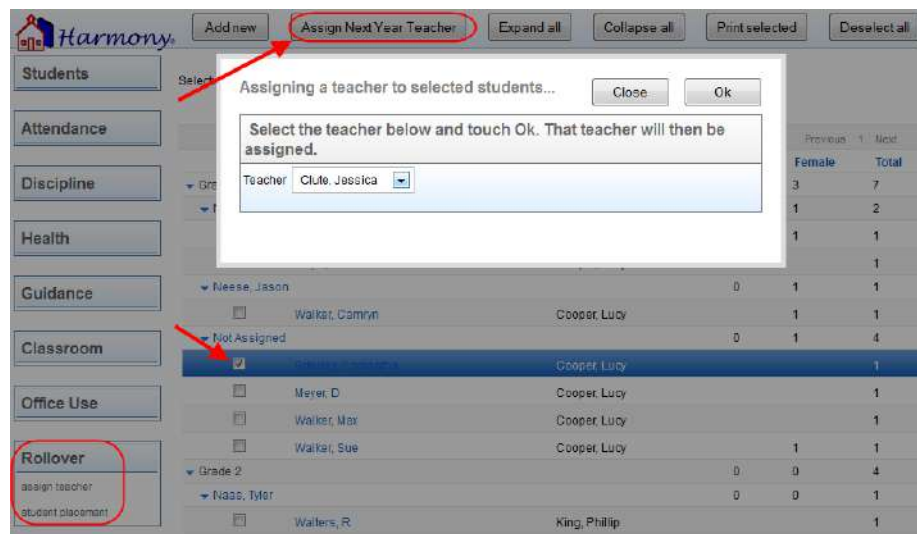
Harmony

Add new | Assign Next Year Teacher | Expand all | Collapse all | Print selected | Deselect all

Students

Attendance

Discipline

Health

Guidance

Classroom

Office Use

Rollover

assign teacher

student placement

Select

Assigning a teacher to selected students...

Close

Ok

Select the teacher below and touch Ok. That teacher will then be assigned.

Teacher Clute, Jessica

Previous 1 Next

Female Total

Gra 3 7

1 2

1 1

1

Neese, Jason 0 1 1

Walker, Camryn Cooper, Lucy 1 1

Not Assigned 0 1 4

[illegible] Cooper, Lucy 1

Meyer, D Cooper, Lucy 1

Walker, Max Cooper, Lucy 1

Walker, Sue Cooper, Lucy 1 1

Grade 2 0 0 4

Nass, Tyler 0 0 1

Walters, R King, Phillip 1